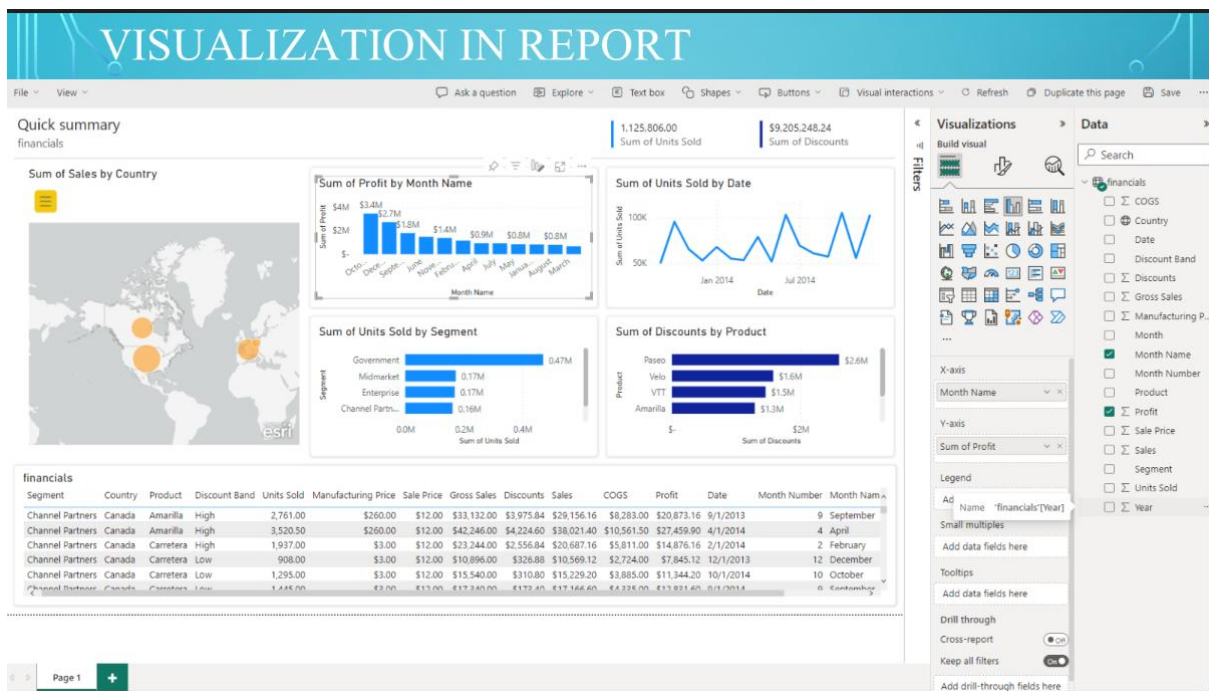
VISUALIZATION IN REPORT

File View Ask a question Explore Text box Shapes Buttons Visual interactions Refresh Duplicate this page Save

Quick summary
financials

1.125.806.00
Sum of Units Sold

$9.205.248.24
Sum of Discounts

Sum of Sales by Country

Sum of Profit by Month Name
$4M $3.4M $2.7M $1.8M $1.4M $0.9M $0.8M $0.8M
$2M
$-
Sum of Profit
Octo... Dece... Septe... June Nove... Febru... April July May Janua... August March
Month Name

Sum of Units Sold by Date
100K
50K
Sum of Units Sold
Jan 2014 Jul 2014
Date

Sum of Units Sold by Segment
Government 0.47M
Midmarket 0.17M
Enterprise 0.17M
Channel Partn... 0.16M
Segment
0.0M 0.2M 0.4M
Sum of Units Sold

Sum of Discounts by Product
Paseo $2.6M
Velo $1.6M
VTT $1.5M
Amarilla $1.3M
Product
$- $2M
Sum of Discounts

esri

financials

| Segment | Country | Product | Discount Band | Units Sold | Manufacturing Price | Sale Price | Gross Sales | Discounts | Sales | COGS | Profit | Date | Month Number | Month Nam |
|---|---|---|---|---|---|---|---|---|---|---|---|---|---|---|
| Channel Partners | Canada | Amarilla | High | 2,761.00 | $260.00 | $12.00 | $33,132.00 | $3,975.84 | $29,156.16 | $8,283.00 | $20,873.16 | 9/1/2013 | 9 | September |
| Channel Partners | Canada | Amarilla | High | 3,520.50 | $260.00 | $12.00 | $42,246.00 | $4,224.60 | $38,021.40 | $10,561.50 | $27,459.90 | 4/1/2014 | 4 | April |
| Channel Partners | Canada | Carretera | High | 1,937.00 | $3.00 | $12.00 | $23,244.00 | $2,556.84 | $20,687.16 | $5,811.00 | $14,876.16 | 2/1/2014 | 2 | February |
| Channel Partners | Canada | Carretera | Low | 908.00 | $3.00 | $12.00 | $10,896.00 | $326.88 | $10,569.12 | $2,724.00 | $7,845.12 | 12/1/2013 | 12 | December |
| Channel Partners | Canada | Carretera | Low | 1,295.00 | $3.00 | $12.00 | $15,540.00 | $310.80 | $15,229.20 | $3,885.00 | $11,344.20 | 10/1/2014 | 10 | October |
| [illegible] | | | | | | | | | | | | | | |

Filters

Visualizations
Build visual

X-axis
Month Name
Y-axis
Sum of Profit
Legend
Ad
Name 'financials'[Year]
Small multiples
Add data fields here
Tooltips
Add data fields here
Drill through
Cross-report
Off
Keep all filters
On
Add drill-through fields here

Data
Search
financials
COGS
Country
Date
Discount Band
Discounts
Gross Sales
Manufacturing P...
Month
Month Name
Month Number
Product
Profit
Sale Price
Sales
Segment
Units Sold
Year

Page 1